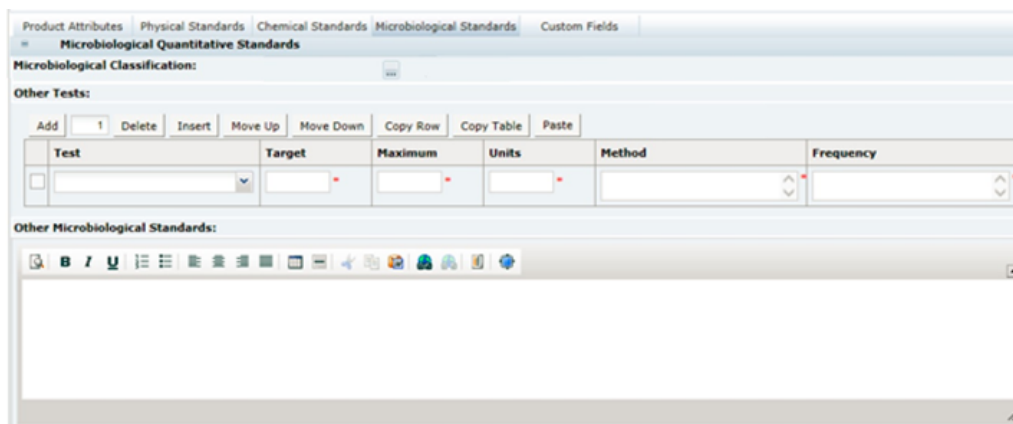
Product Attributes | Physical Standards | Chemical Standards | Microbiological Standards | Custom Fields

Microbiological Quantitative Standards

Microbiological Classification:

Other Tests:

Add 1 Delete Insert Move Up Move Down Copy Row Copy Table Paste

| | Test | Target | Maximum | Units | Method | Frequency |
|---|---|---|---|---|---|---|
| | | * | * | * | * | |

Other Microbiological Standards: